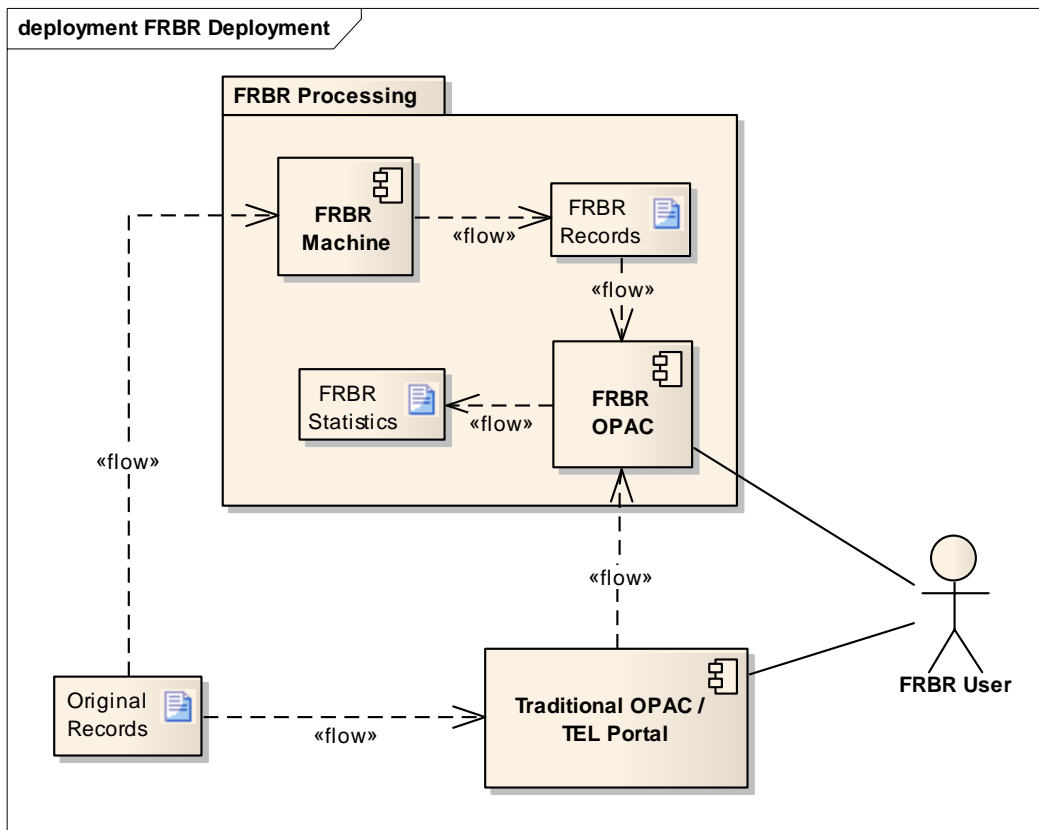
deployment FRBR Deployment

FRBR Processing

FRBR Machine

«flow»

FRBR Records

«flow»

FRBR Statistics

«flow»

FRBR OPAC

«flow»

«flow»

FRBR User

Original Records

«flow»

Traditional OPAC / TEL Portal